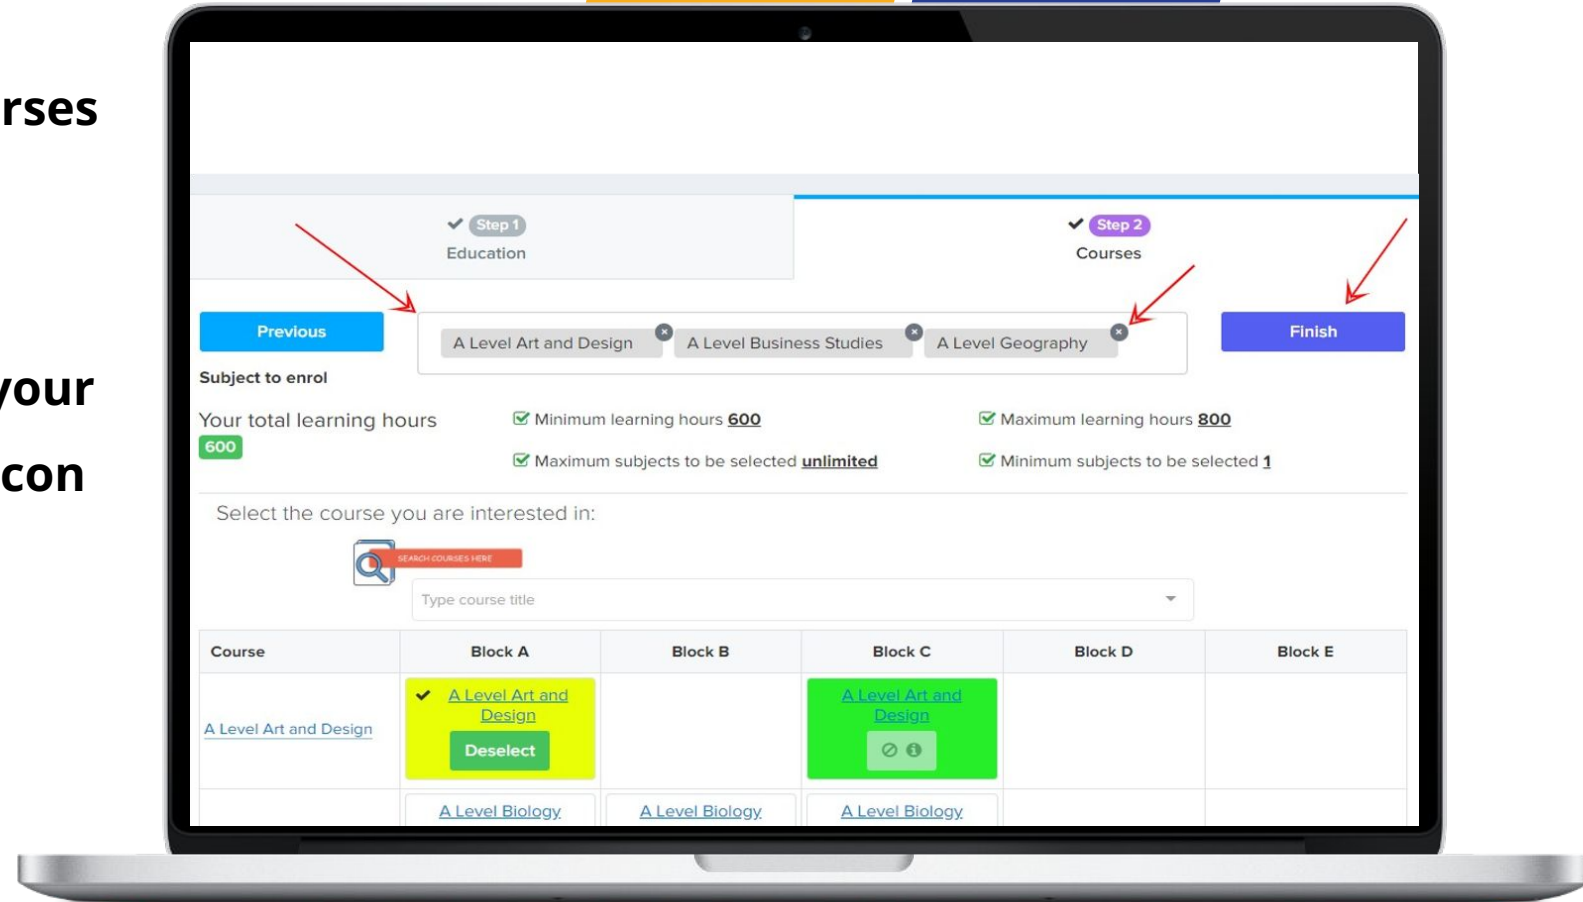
rses

your

con

Step 1
Education

Step 2
Courses

Previous

A Level Art and Design A Level Business Studies A Level Geography

Finish

Subject to enrol

Your total learning hours
600

Minimum learning hours 600

Maximum learning hours 800

Maximum subjects to be selected unlimited

Minimum subjects to be selected 1

Select the course you are interested in:

SEARCH COURSES HERE

Type course title

| Course | Block A | Block B | Block C | Block D | Block E |
|---|---|---|---|---|---|
| A Level Art and Design | A Level Art and Design Deselect | | A Level Art and Design | | |
| | A Level Biology | A Level Biology | A Level Biology | | |